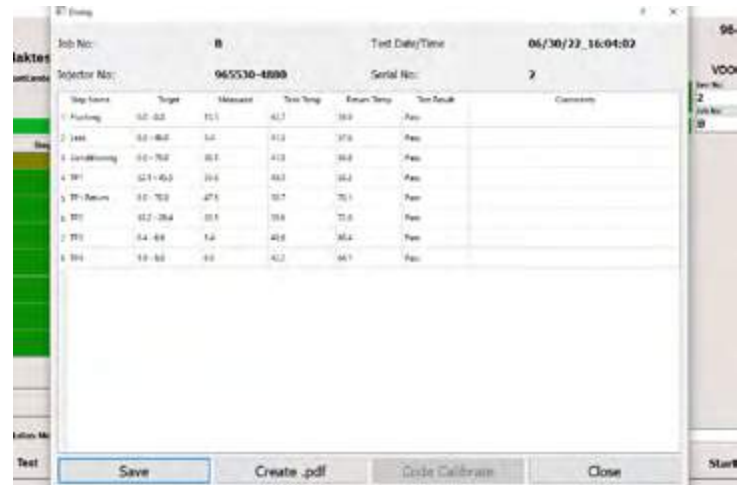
Dialog

Job No: 8
Test Date/Time 06/30/22 16:04:02
Injector No: 965530-4880
Serial No: 2

| Step Name | Target | Measured | Tank Temp | Return Temp | Test Result | Comments |
|---|---|---|---|---|---|---|
| 1 Flushing | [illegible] | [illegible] | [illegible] | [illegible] | Pass | |
| 2 Leak | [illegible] | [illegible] | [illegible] | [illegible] | Pass | |
| 3 Conditioning | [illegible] | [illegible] | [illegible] | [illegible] | Pass | |
| 4 TP1 | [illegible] | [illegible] | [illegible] | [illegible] | Pass | |
| 5 TP1 Return | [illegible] | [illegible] | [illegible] | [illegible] | Pass | |
| 6 TP2 | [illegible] | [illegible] | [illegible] | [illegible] | Pass | |
| 7 TP3 | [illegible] | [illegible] | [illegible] | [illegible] | Pass | |
| 8 TP4 | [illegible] | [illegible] | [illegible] | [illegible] | Pass | |

Save
Create .pdf
Code Calibrate
Close

laktes
Test
96-
VOO
2
8
Start